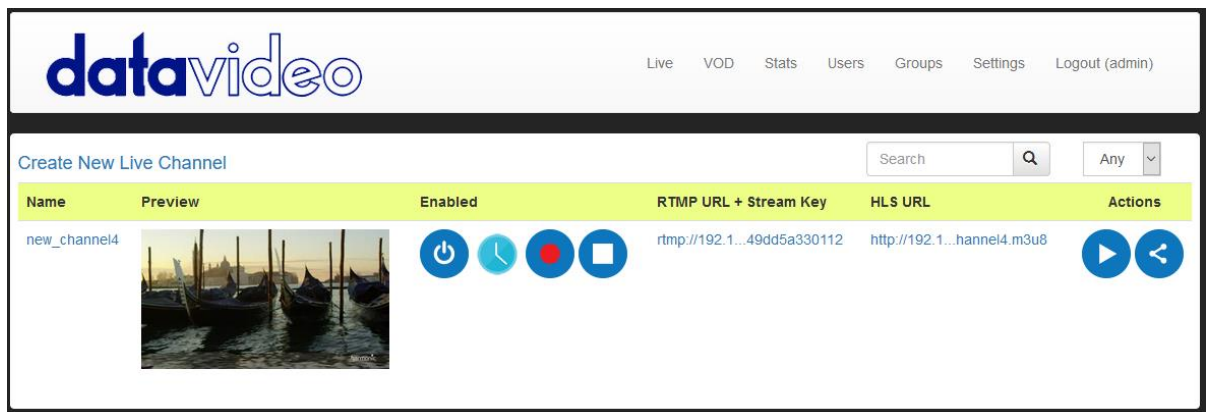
datavideo

Live VOD Stats Users Groups Settings Logout (admin)

Create New Live Channel

Search

Any

| Name | Preview | Enabled | RTMP URL + Stream Key | HLS URL | Actions |
|---|---|---|---|---|---|
| new_channel4 | | | rtmp://192.1...49dd5a330112 | http://192.1...hannel4.m3u8 | |